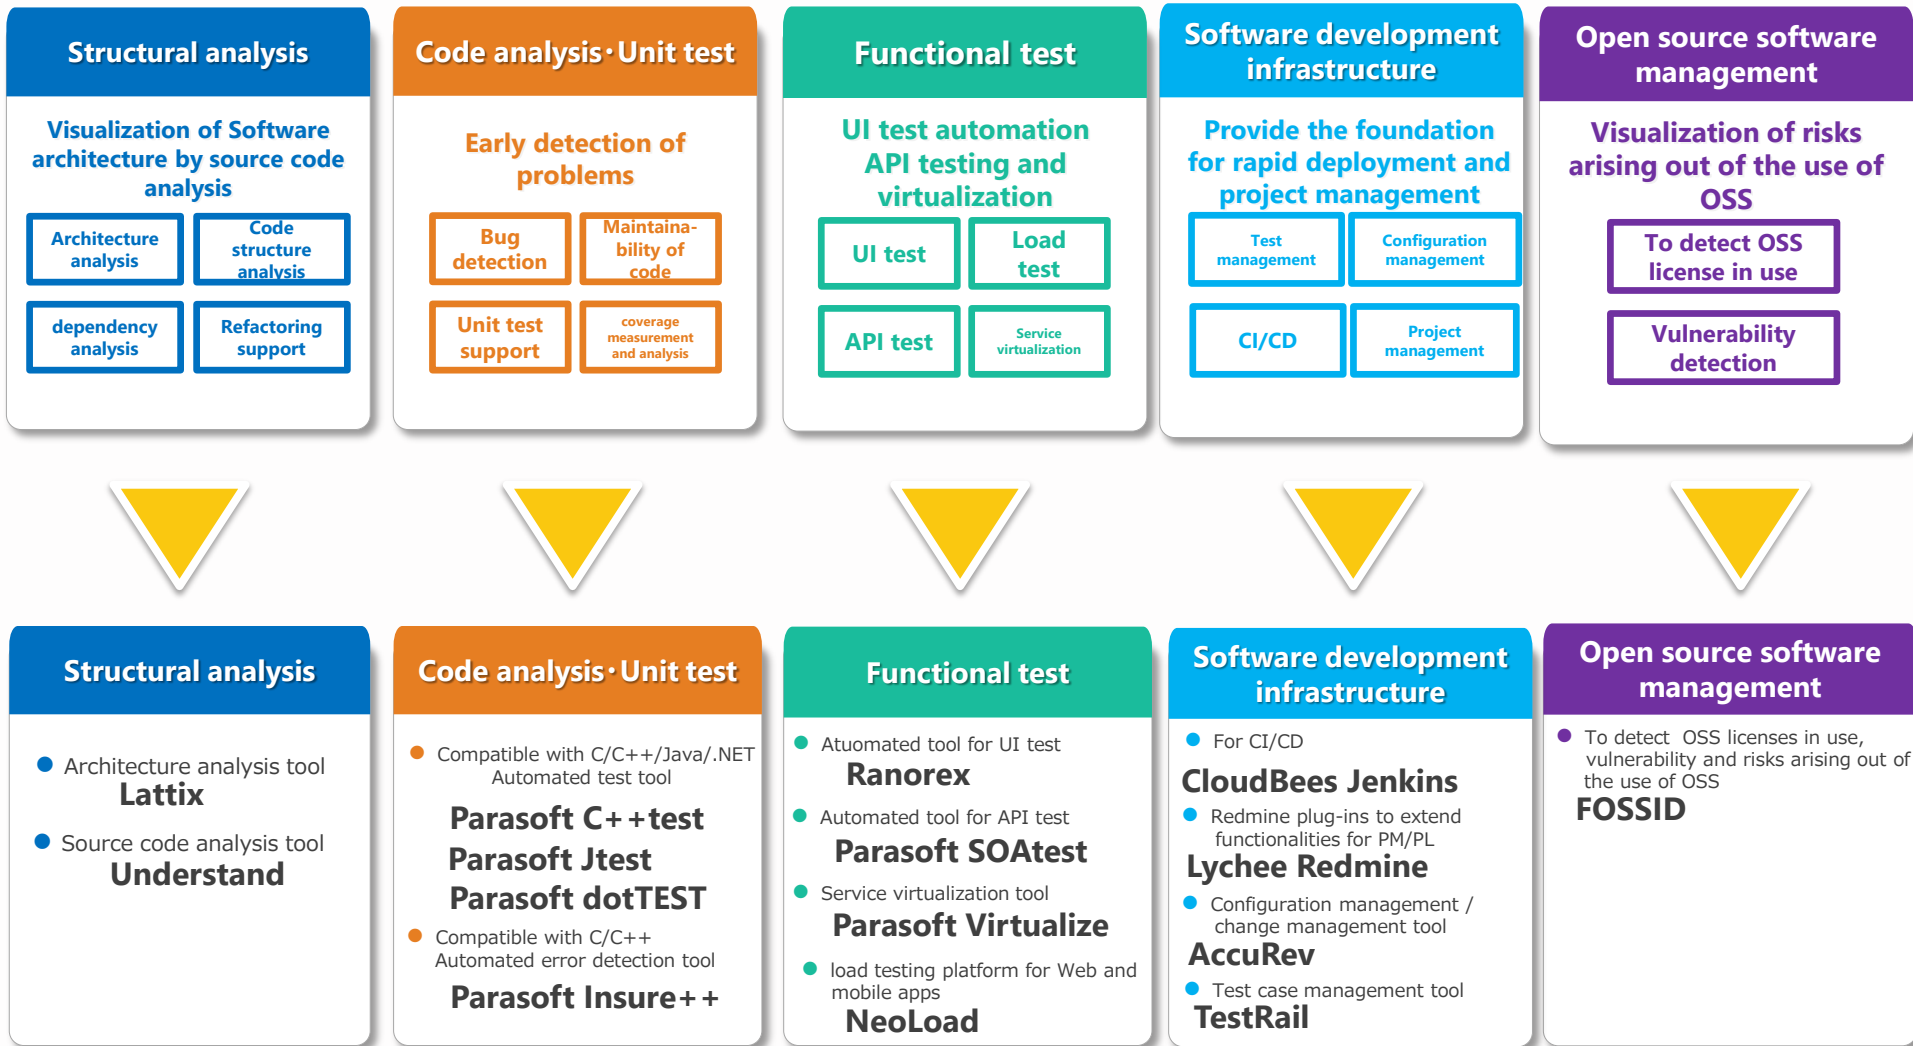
Structural analysis

Visualization of Software architecture by source code analysis

Architecture analysis

Code structure analysis

dependency analysis

Refactoring support

Code analysis･Unit test

Early detection of problems

Bug detection

Maintainability of code

Unit test support

coverage measurement and analysis

Functional test

UI test automation API testing and virtualization

UI test

Load test

API test

Service virtualization

Software development infrastructure

Provide the foundation for rapid deployment and project management

Test management

Configuration management

CI/CD

Project management

Open source software management

Visualization of risks arising out of the use of OSS

To detect OSS license in use

Vulnerability detection

Structural analysis

● Architecture analysis tool
Lattix

● Source code analysis tool
Understand

Code analysis･Unit test

● Compatible with C/C++/Java/.NET Automated test tool
Parasoft C++test
Parasoft Jtest
Parasoft dotTEST

● Compatible with C/C++ Automated error detection tool
Parasoft Insure++

Functional test

● Atuomated tool for UI test
Ranorex

● Automated tool for API test
Parasoft SOAtest

● Service virtualization tool
Parasoft Virtualize

● load testing platform for Web and mobile apps
NeoLoad

Software development infrastructure

● For CI/CD
CloudBees Jenkins

● Redmine plug-ins to extend functionalities for PM/PL
Lychee Redmine

● Configuration management / change management tool
AccuRev

● Test case management tool
TestRail

Open source software management

● To detect OSS licenses in use, vulnerability and risks arising out of the use of OSS
FOSSID